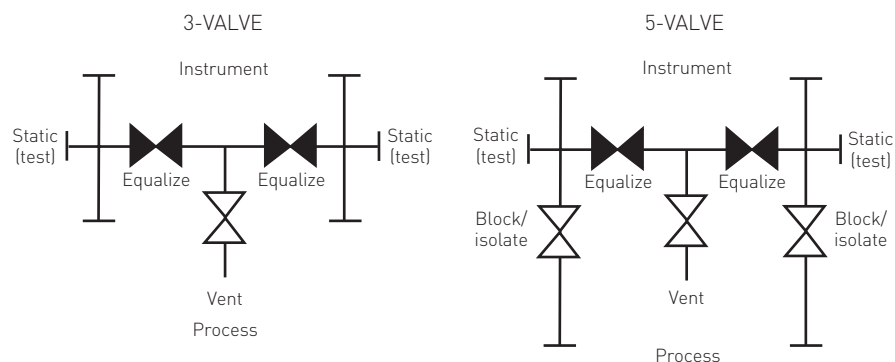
3-VALVE

Instrument

Static (test)

Equalize

Equalize

Static (test)

Vent

Process

5-VALVE

Instrument

Static (test)

Equalize

Equalize

Static (test)

Block/ isolate

Vent

Block/ isolate

Process